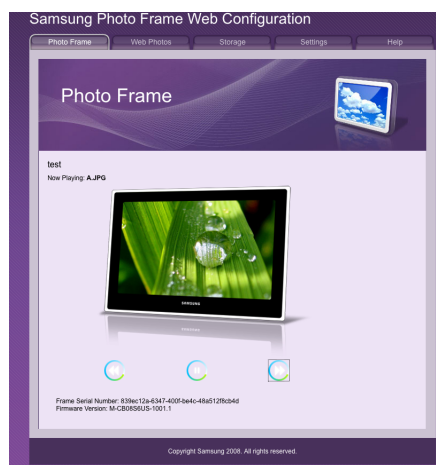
Samsung Photo Frame Web Configuration

Photo Frame | Web Photos | Storage | Settings | Help

Photo Frame

test

Now Playing: A.JPG

SAMSUNG

Frame Serial Number: 839ec12a-6347-400f-be4c-48a512f8cb4d
Firmware Version: M-CB08S6US-1001.1

Copyright Samsung 2008. All rights reserved.